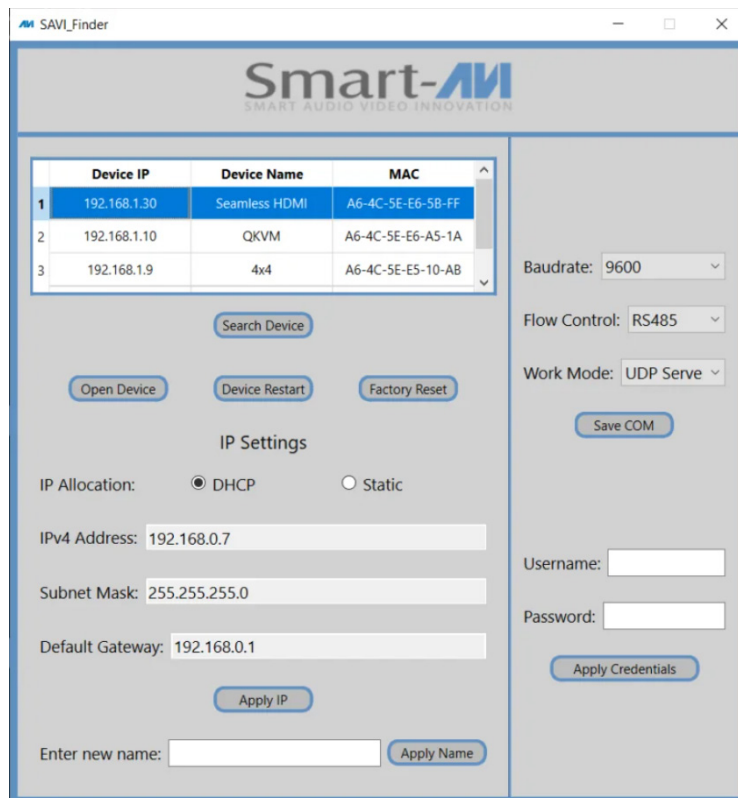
SAVI_Finder

Smart-AVI
SMART AUDIO VIDEO INNOVATION

| | Device IP | Device Name | MAC |
|---|---|---|---|
| 1 | 192.168.1.30 | Seamless HDMI | A6-4C-5E-E6-5B-FF |
| 2 | 192.168.1.10 | QKVM | A6-4C-5E-E6-A5-1A |
| 3 | 192.168.1.9 | 4x4 | A6-4C-5E-E5-10-AB |

Search Device

Open Device
Device Restart
Factory Reset

IP Settings

IP Allocation: DHCP Static

IPv4 Address: 192.168.0.7

Subnet Mask: 255.255.255.0

Default Gateway: 192.168.0.1

Apply IP

Enter new name:
Apply Name

Baudrate: 9600

Flow Control: RS485

Work Mode: UDP Serve

Save COM

Username:

Password:

Apply Credentials